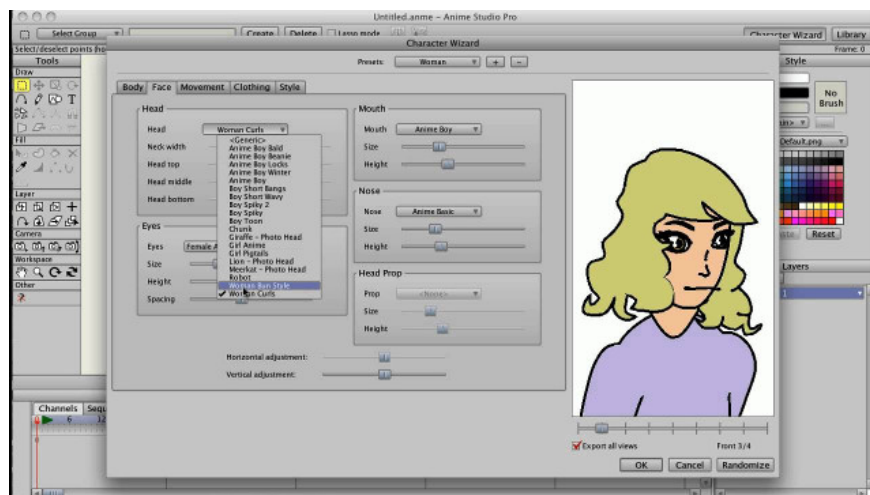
Untitled.anme – Anime Studio Pro

Select Group
Create
Delete
Lasso mode
Character Wizard
Library
Select/deselect points
Frame: 0
Tools
Draw
Fill
Layer
Camera
Workspace
Other
Style
No Brush
Default.png
Reset
Layers
Channels
Sequ

Character Wizard
Presets: Woman + –

Body | Face | Movement | Clothing | Style

Head
Head: Woman Curls
Neck width
Head top
Head middle
Head bottom

<Generic>
Anime Boy Bald
Anime Boy Beanie
Anime Boy Locks
Anime Boy Winter
Anime Boy
Boy Short Bangs
Boy Short Wavy
Boy Spiky 2
Boy Spiky
Boy Toon
Chunk
Giraffe – Photo Head
Girl Anime
Girl Pigtails
Lion – Photo Head
Meerkat – Photo Head
Robot
Woman Bun Style
✔ Woman Curls

Eyes
Eyes: Female A
Size
Height
Spacing

Mouth
Mouth: Anime Boy
Size
Height

Nose
Nose: Anime Basic
Size
Height

Head Prop
Prop: <None>
Size
Height

Horizontal adjustment:
Vertical adjustment:

Export all views
Front 3/4
OK
Cancel
Randomize